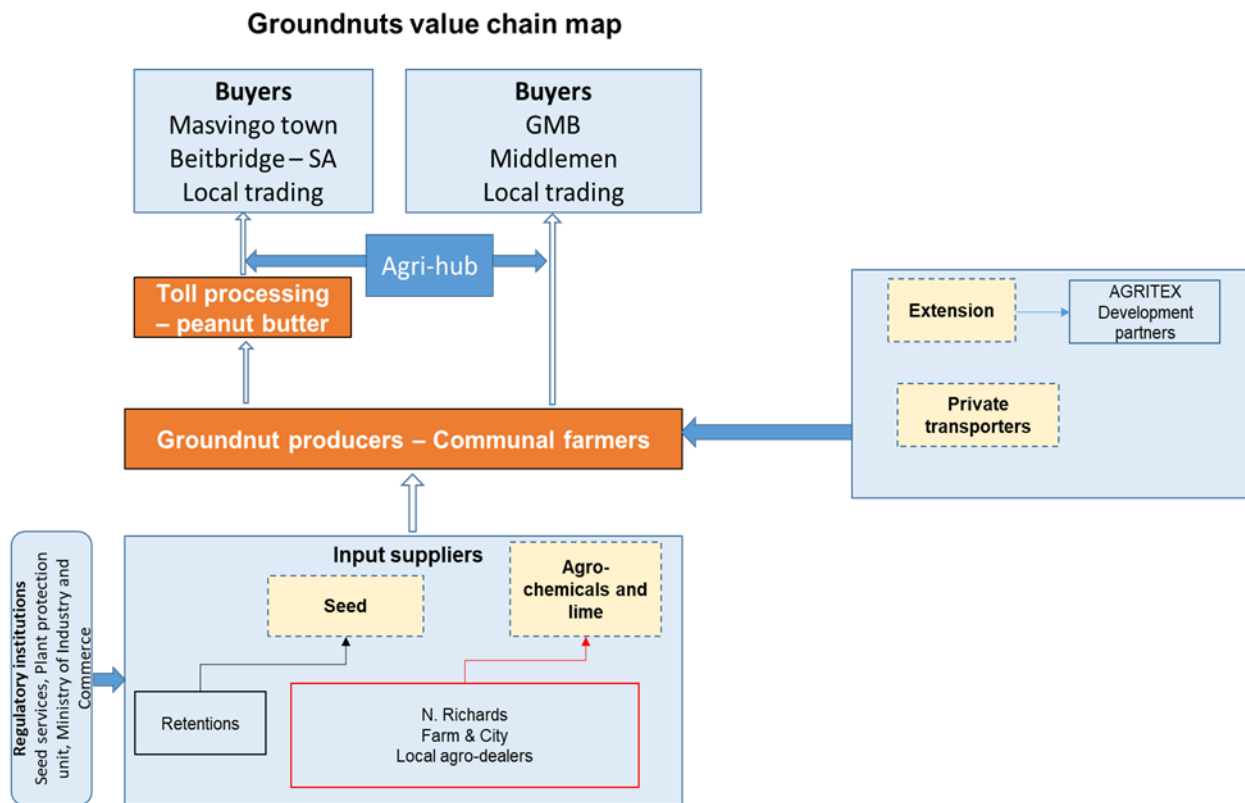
Groundnuts value chain map

Buyers
Masvingo town
Beitbridge – SA
Local trading

Buyers
GMB
Middlemen
Local trading

Agri-hub

Toll processing – peanut butter

Extension

AGRITEX
Development partners

Private transporters

Groundnut producers – Communal farmers

Regulatory institutions
Seed services, Plant protection unit, Ministry of Industry and Commerce

Input suppliers

Seed

Agro-chemicals and lime

Retentions

N. Richards
Farm & City
Local agro-dealers